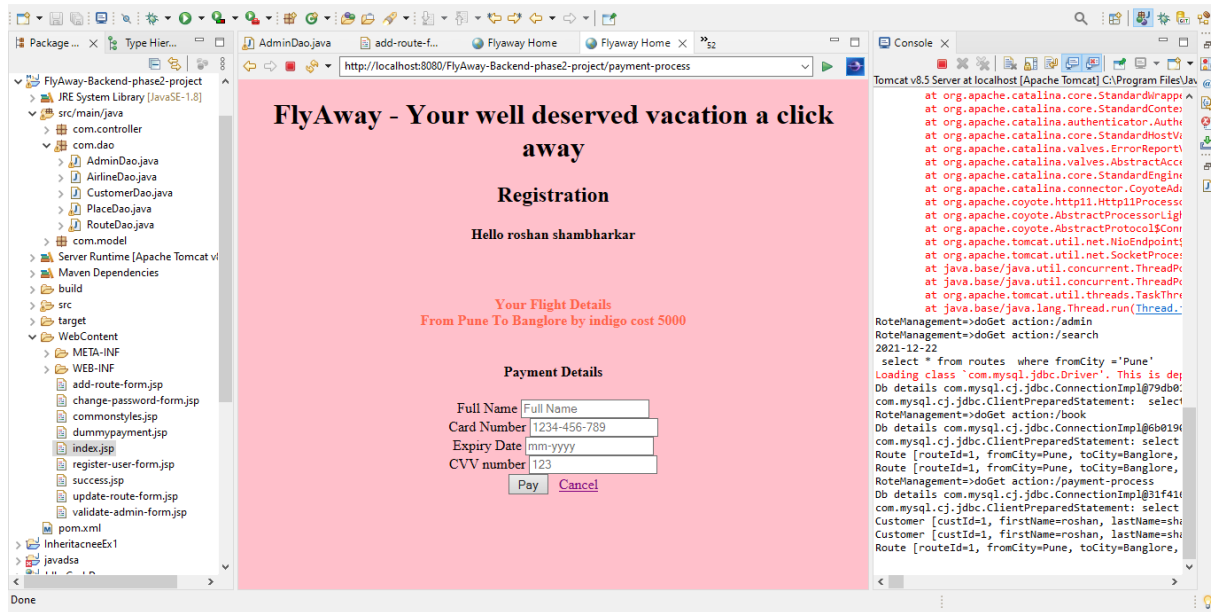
Package ... Type Hier...
FlyAway-Backend-phase2-project
JRE System Library [JavaSE-1.8]
src/main/java
com.controller
com.dao
AdminDao.java
AirlineDao.java
CustomerDao.java
PlaceDao.java
RouteDao.java
com.model
Server Runtime [Apache Tomcat v
Maven Dependencies
build
src
target
WebContent
META-INF
WEB-INF
add-route-form.jsp
change-password-form.jsp
commonstyles.jsp
dummypayment.jsp
index.jsp
register-user-form.jsp
success.jsp
update-route-form.jsp
validate-admin-form.jsp
pom.xml
InheritacneeEx1
javadsa

AdminDao.java | add-route-f... | Flyaway Home | Flyaway Home | »52

http://localhost:8080/FlyAway-Backend-phase2-project/payment-process

FlyAway - Your well deserved vacation a click away

Registration

Hello roshan shambharkar

Your Flight Details
From Pune To Banglore by indigo cost 5000

Payment Details

Full Name Full Name
Card Number 1234-456-789
Expiry Date mm-yyyy
CVV number 123
Pay Cancel

Console
Tomcat v8.5 Server at localhost [Apache Tomcat] C:\Program Files\Jav
at org.apache.catalina.core.StandardWrappe
at org.apache.catalina.core.StandardContex
at org.apache.catalina.authenticator.Authe
at org.apache.catalina.core.StandardHostVa
at org.apache.catalina.valves.ErrorReportV
at org.apache.catalina.valves.AbstractAcce
at org.apache.catalina.core.StandardEngine
at org.apache.catalina.connector.CoyoteAda
at org.apache.coyote.http11.Http11Processo
at org.apache.coyote.AbstractProcessorLig
at org.apache.coyote.AbstractProtocol$Conn
at org.apache.tomcat.util.net.NioEndpoint$
at org.apache.tomcat.util.net.SocketProces
at java.base/java.util.concurrent.ThreadPo
at java.base/java.util.concurrent.ThreadPo
at org.apache.tomcat.util.threads.TaskThre
at java.base/java.lang.Thread.run(Thread.
RoteManagement=>doGet action:/admin
RoteManagement=>doGet action:/search
2021-12-22
select * from routes where fromCity ='Pune'
Loading class `com.mysql.jdbc.Driver'. This is dep
Db details com.mysql.cj.jdbc.ConnectionImpl@79db0
com.mysql.cj.jdbc.ClientPreparedStatement: select
RoteManagement=>doGet action:/book
Db details com.mysql.cj.jdbc.ConnectionImpl@6b019
com.mysql.cj.jdbc.ClientPreparedStatement: select
Route [routeId=1, fromCity=Pune, toCity=Banglore,
Route [routeId=1, fromCity=Pune, toCity=Banglore,
RoteManagement=>doGet action:/payment-process
Db details com.mysql.cj.jdbc.ConnectionImpl@31f41
com.mysql.cj.jdbc.ClientPreparedStatement: select
Customer [custId=1, firstName=roshan, lastName=sha
Customer [custId=1, firstName=roshan, lastName=sha
Route [routeId=1, fromCity=Pune, toCity=Banglore,

Done